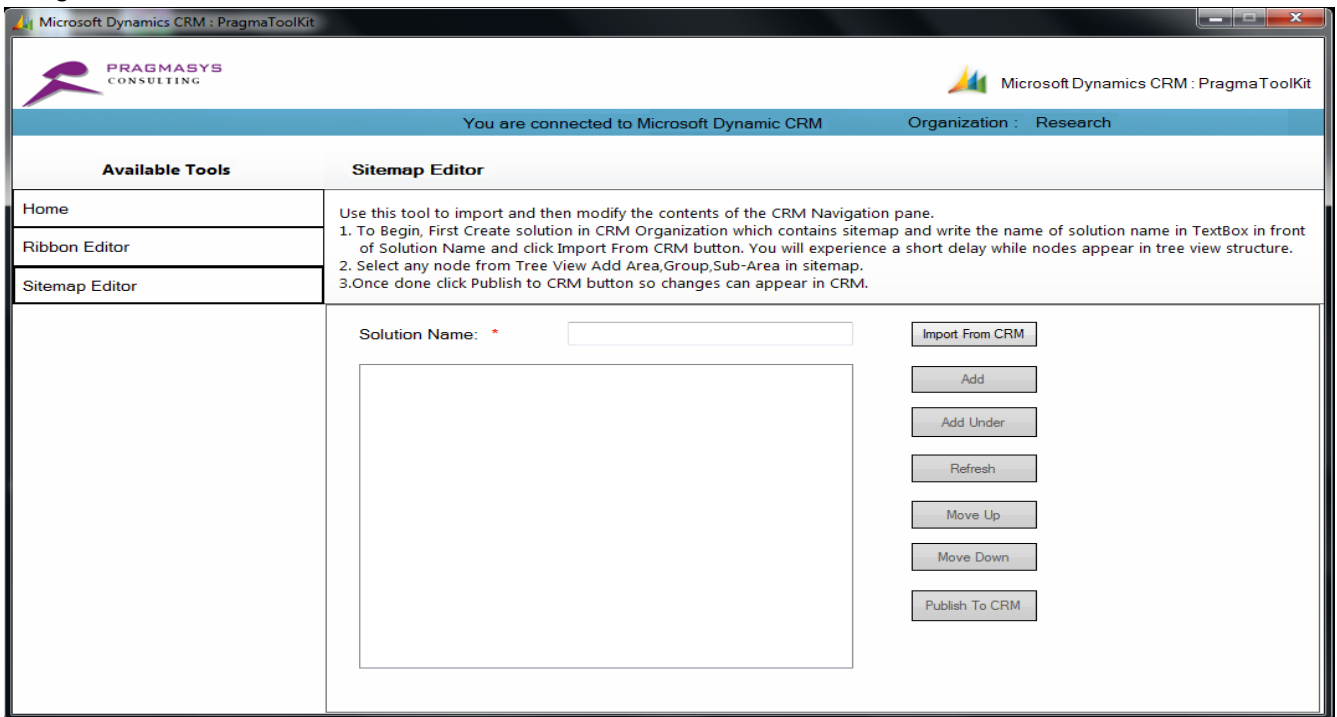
Microsoft Dynamics CRM : PragmaToolKit

PRAGMASYS
CONSULTING

Microsoft Dynamics CRM : PragmaToolKit

You are connected to Microsoft Dynamic CRM

Organization : Research

Available Tools

Sitemap Editor

Home

Ribbon Editor

Sitemap Editor

Use this tool to import and then modify the contents of the CRM Navigation pane.
1. To Begin, First Create solution in CRM Organization which contains sitemap and write the name of solution name in TextBox in front of Solution Name and click Import From CRM button. You will experience a short delay while nodes appear in tree view structure.
2. Select any node from Tree View Add Area,Group,Sub-Area in sitemap.
3.Once done click Publish to CRM button so changes can appear in CRM.

Solution Name: *

Import From CRM

Add

Add Under

Refresh

Move Up

Move Down

Publish To CRM